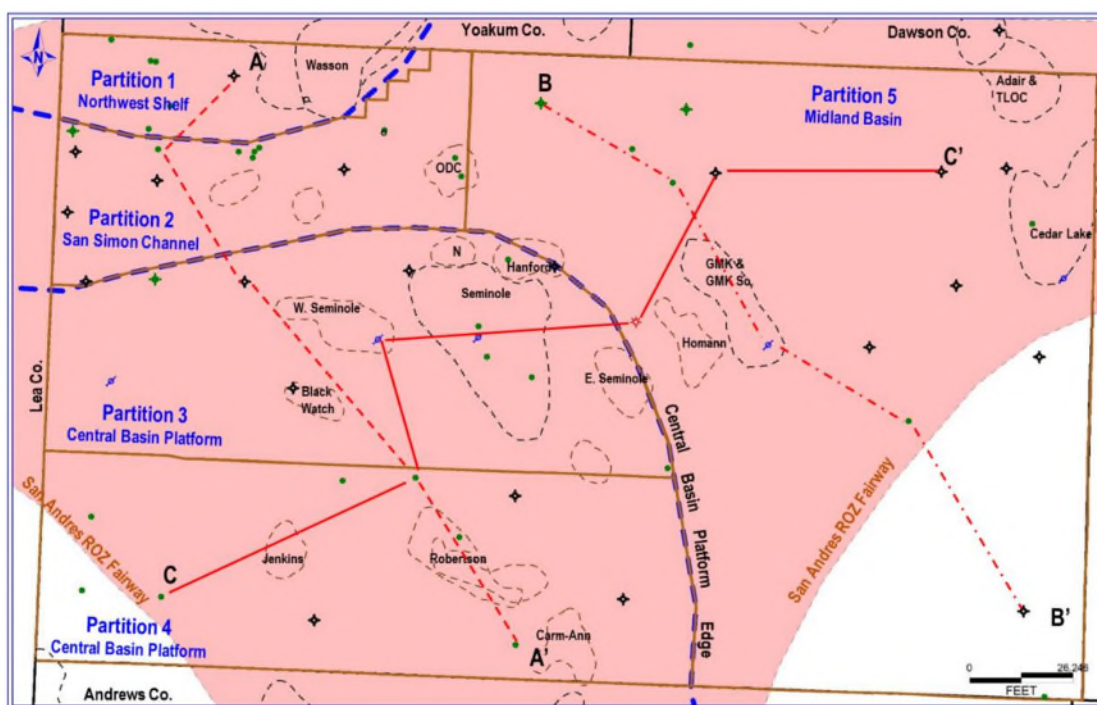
N

Yoakum Co.

Dawson Co.

A

Wasson

B

Partition 1
Northwest Shelf

Partition 5
Midland Basin

Adair & TLOC

ODC

C'

Partition 2
San Simon Channel

Cedar Lake

N

Hanford

GMK & GMK So.

W. Seminole

Seminole

Homann

Lea Co.

Black Watch

E. Seminole

Partition 3
Central Basin Platform

Central Basin Platform Edge

San Andres ROZ Fairway

San Andres ROZ Fairway

Jenkins

Robertson

C

Partition 4
Central Basin Platform

Carm-Ann

A'

B'

Andrews Co.

0

26,248

FEET